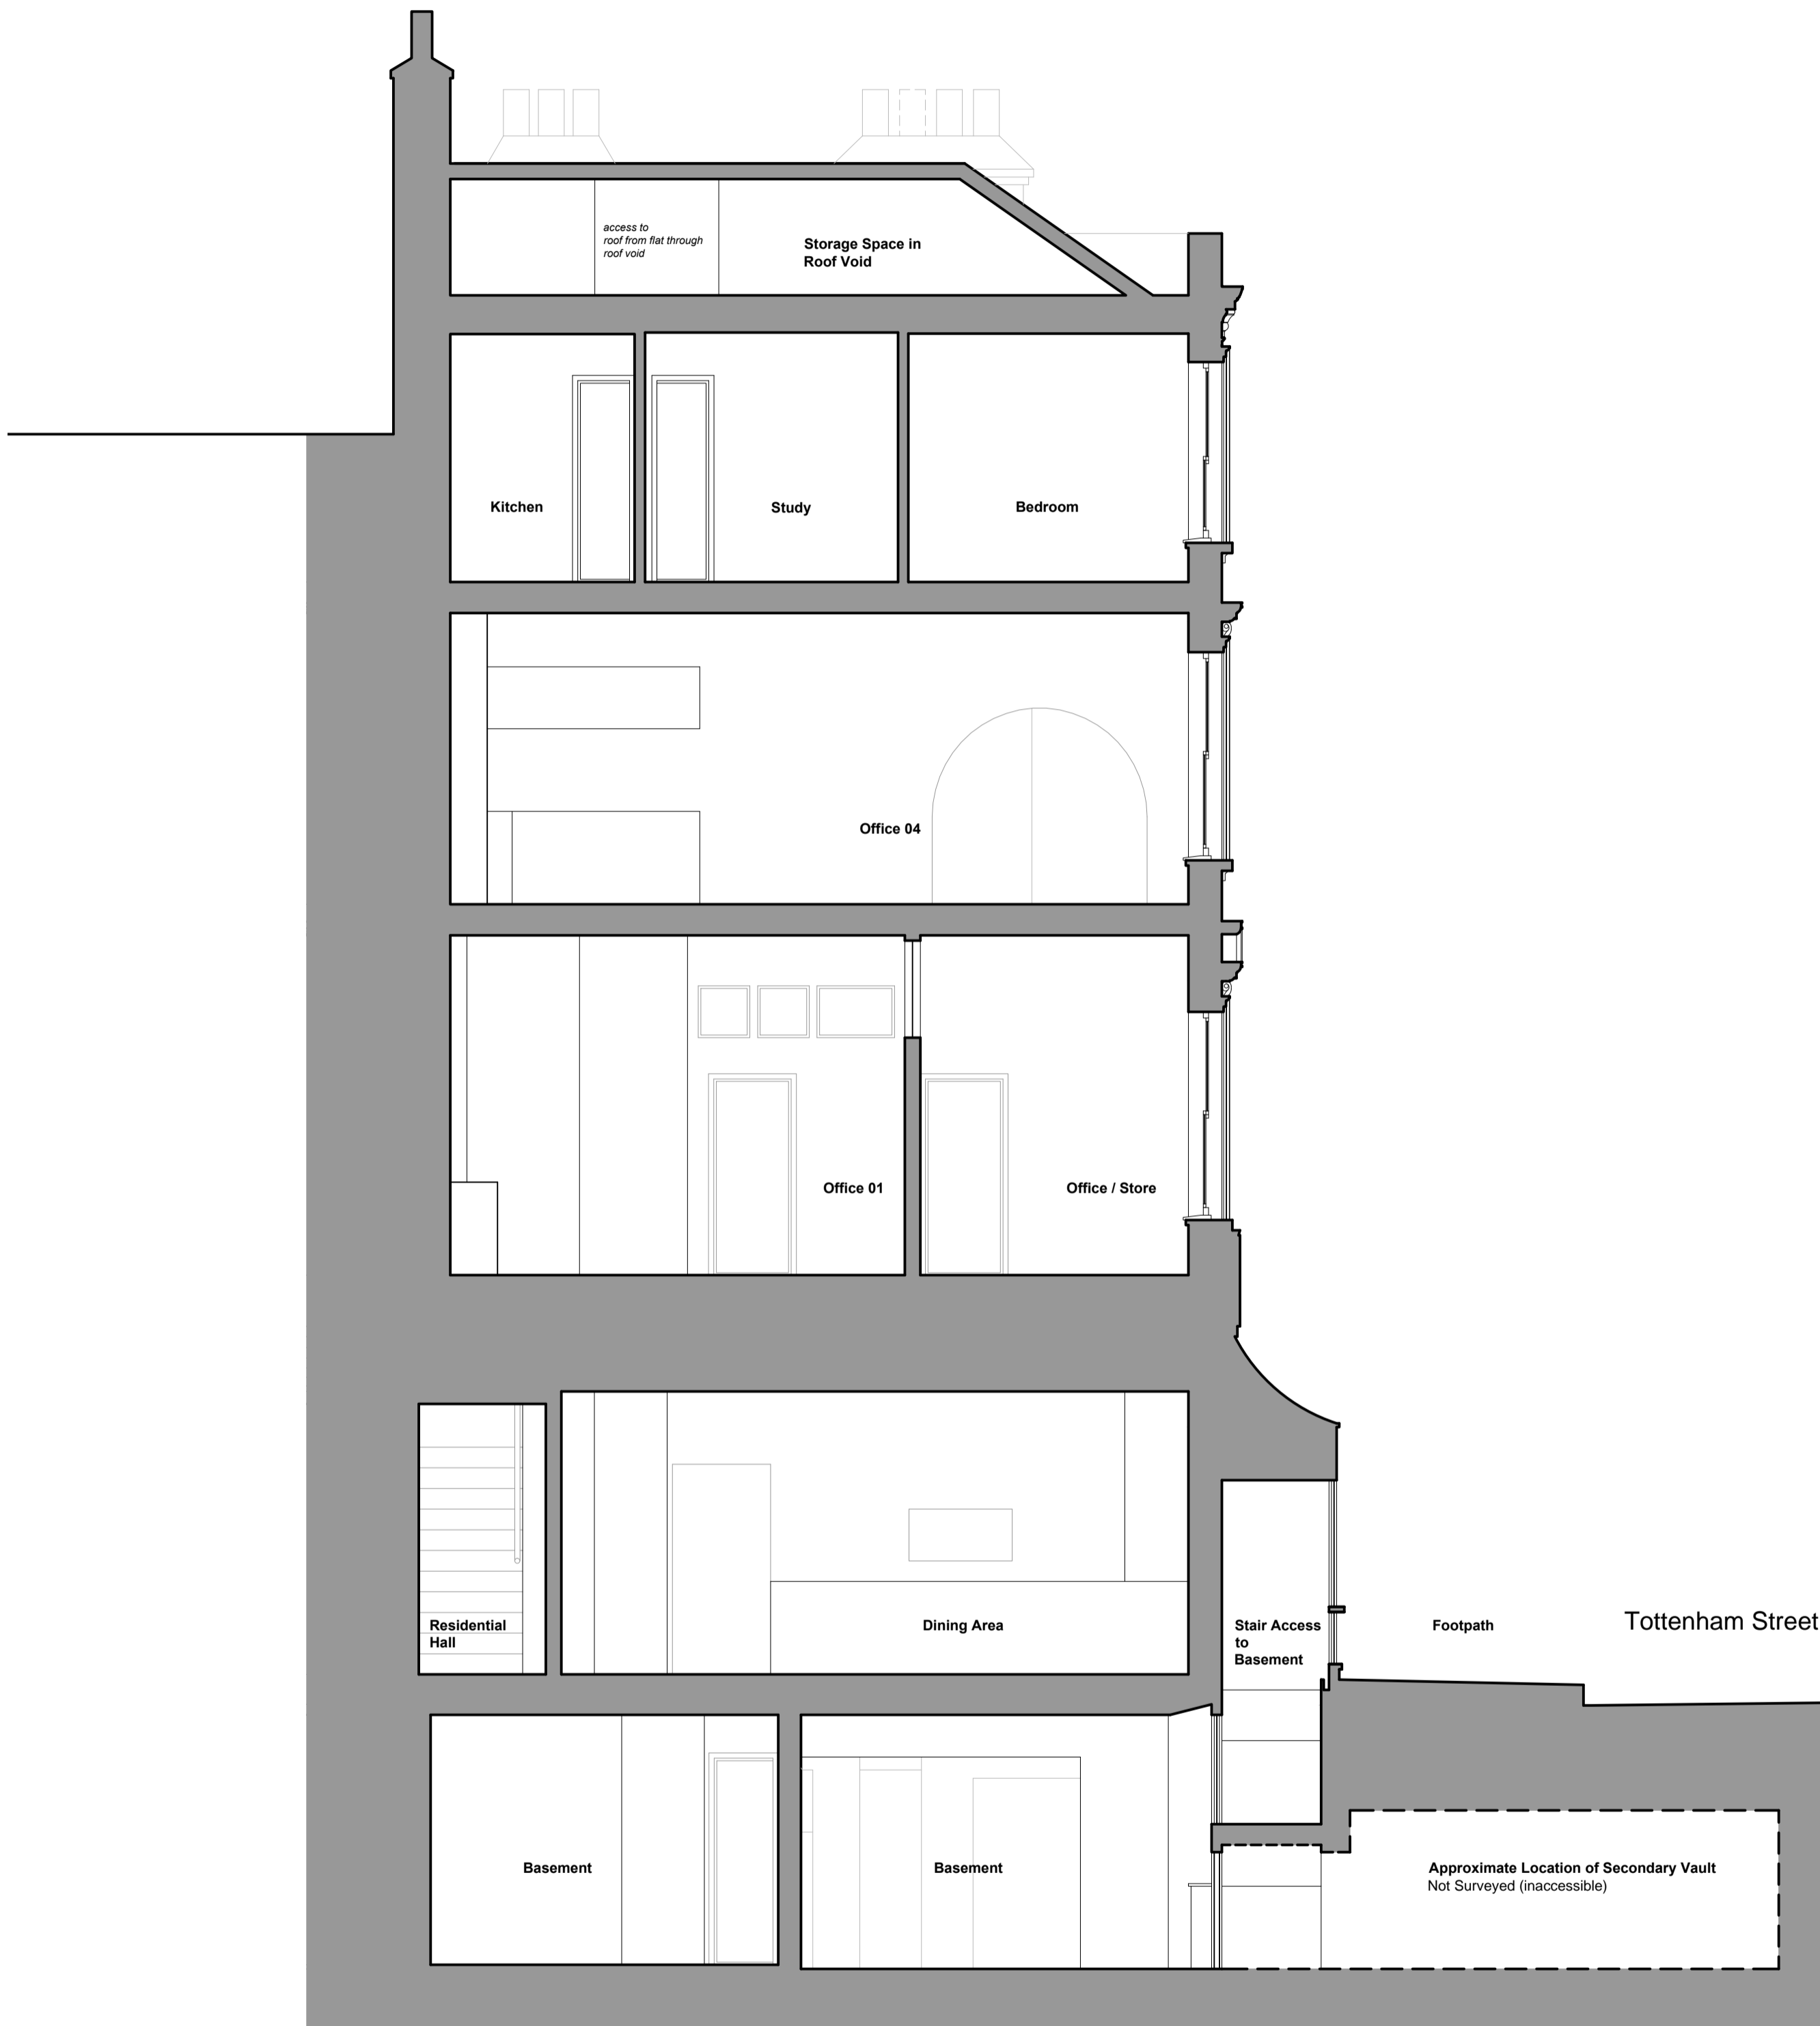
access to roof from flat through roof void

Storage Space in Roof Void

Kitchen

Study

Bedroom

Office 04

Office 01

Office / Store

Residential Hall

Dining Area

Stair Access to Basement

Footpath

Tottenham Street

Basement

Basement

Approximate Location of Secondary Vault
Not Surveyed (inaccessible)